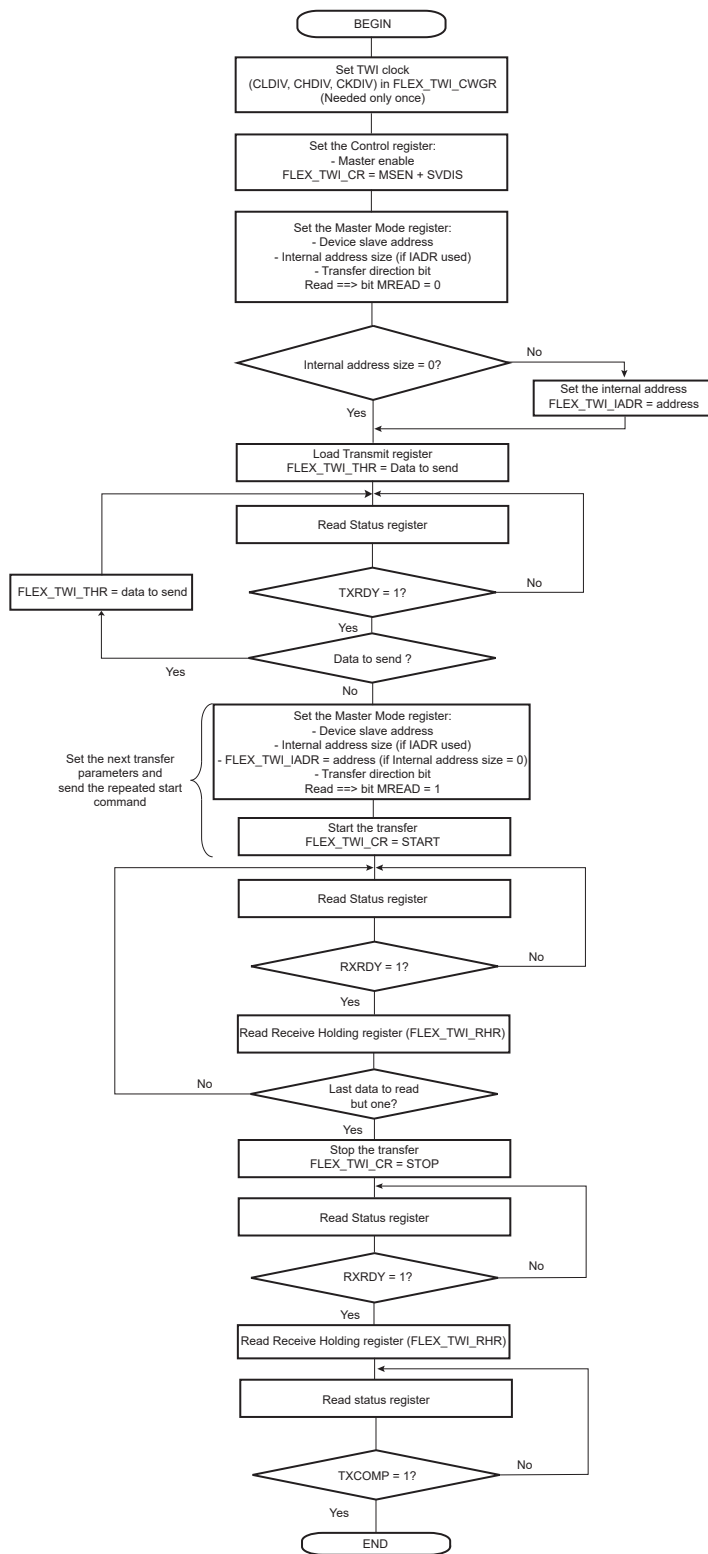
BEGIN

Set TWI clock (CLDIV, CHDIV, CKDIV) in FLEX_TWI_CWGR (Needed only once)

Set the Control register:
- Master enable
FLEX_TWI_CR = MSEN + SVDIS

Set the Master Mode register:
- Device slave address
- Internal address size (if IADR used)
- Transfer direction bit
Read ==> bit MREAD = 0

Internal address size = 0?

No

Set the internal address
FLEX_TWI_IADR = address

Yes

Load Transmit register
FLEX_TWI_THR = Data to send

Read Status register

FLEX_TWI_THR = data to send

TXRDY = 1?

No

Yes

Data to send ?

Yes

No

Set the next transfer parameters and send the repeated start command

Set the Master Mode register:
- Device slave address
- Internal address size (if IADR used)
- FLEX_TWI_IADR = address (if Internal address size = 0)
- Transfer direction bit
Read ==> bit MREAD = 1

Start the transfer
FLEX_TWI_CR = START

Read Status register

RXRDY = 1?

No

Yes

Read Receive Holding register (FLEX_TWI_RHR)

No

Last data to read but one?

Yes

Stop the transfer
FLEX_TWI_CR = STOP

Read Status register

RXRDY = 1?

No

Yes

Read Receive Holding register (FLEX_TWI_RHR)

Read status register

TXCOMP = 1?

No

Yes

END